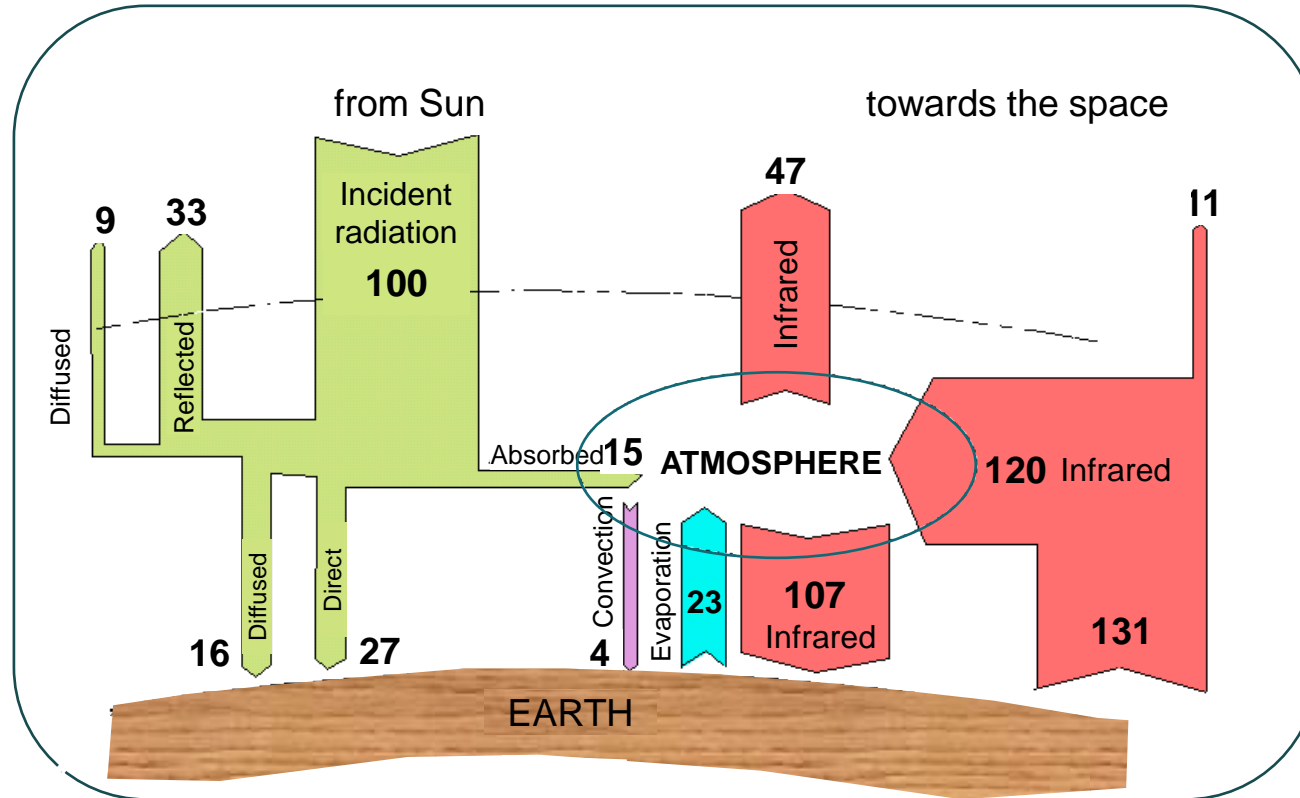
from Sun

towards the space

Incident radiation

100

9

33

Diffused

Reflected

47

Infrared

11

Absorbed 15

ATMOSPHERE

120 Infrared

Diffused

Direct

Convection

Evaporation

23

107 Infrared

131

16

27

4

EARTH